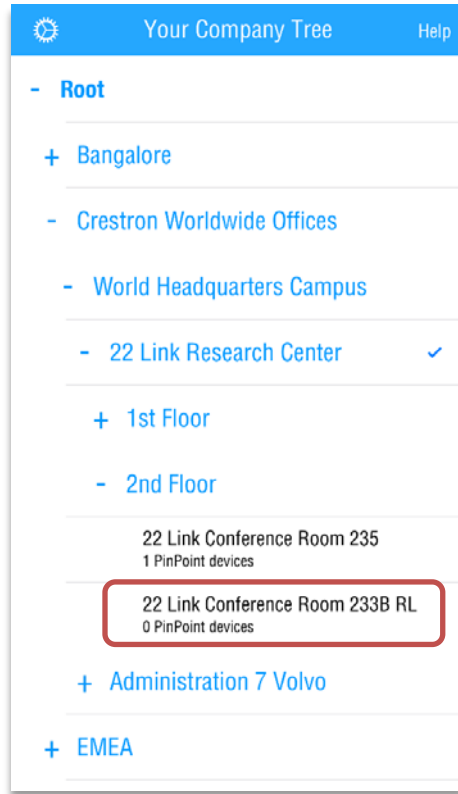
Your Company Tree

Help

- Root

+ Bangalore

- Crestron Worldwide Offices

- World Headquarters Campus

- 22 Link Research Center ✓

+ 1st Floor

- 2nd Floor

22 Link Conference Room 235
1 PinPoint devices

22 Link Conference Room 233B RL
0 PinPoint devices

+ Administration 7 Volvo

+ EMEA